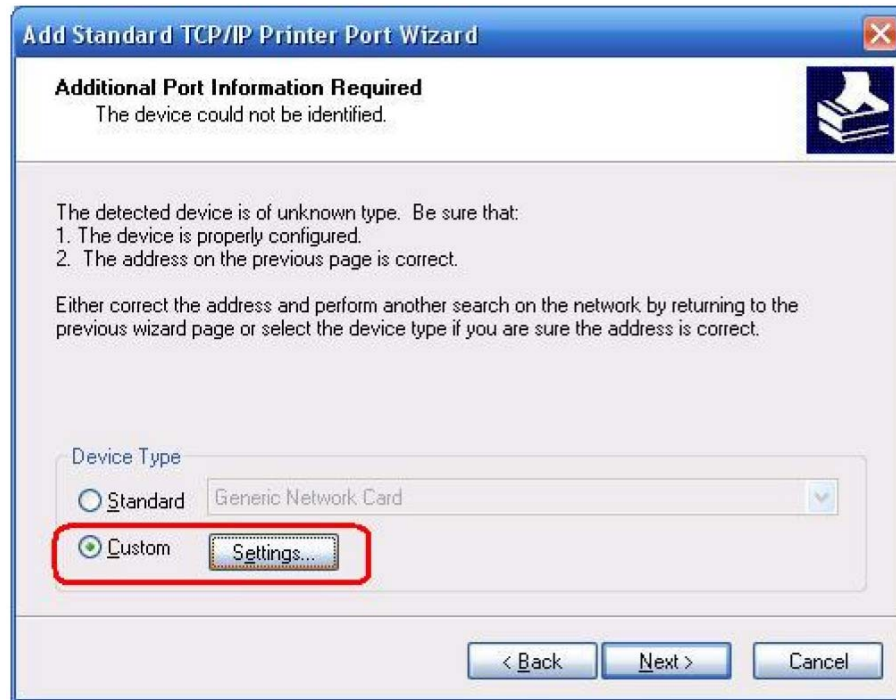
Add Standard TCP/IP Printer Port Wizard

Additional Port Information Required
The device could not be identified.

The detected device is of unknown type. Be sure that:
1. The device is properly configured.
2. The address on the previous page is correct.

Either correct the address and perform another search on the network by returning to the previous wizard page or select the device type if you are sure the address is correct.

Device Type

Standard Generic Network Card

Custom Settings...

< Back Next > Cancel